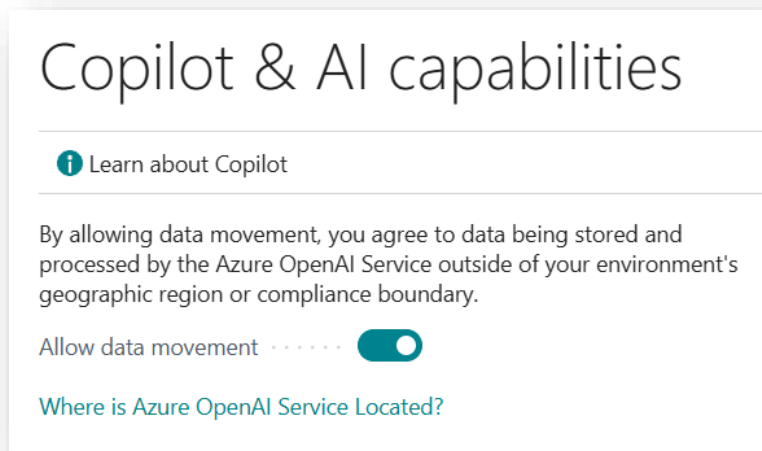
Copilot & AI capabilities

Learn about Copilot

By allowing data movement, you agree to data being stored and processed by the Azure OpenAI Service outside of your environment's geographic region or compliance boundary.

Allow data movement

Where is Azure OpenAI Service Located?